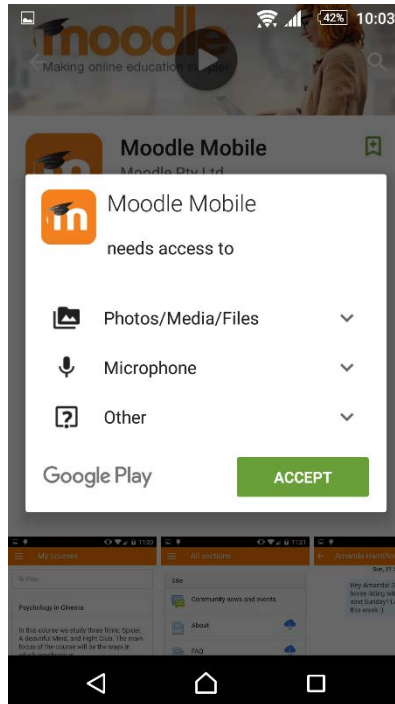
42% 10:03

moodle
Making online education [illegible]

Moodle Mobile
Moodle Pty Ltd

Moodle Mobile
needs access to

Photos/Media/Files

Microphone

Other

Google Play

ACCEPT

My courses

Psychology in Cinema

In this course we study three films: Spider, A Beautiful Mind, and Fight Club. The main focus of the course will be the ways in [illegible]

All sections

Site

Community news and events

About

FAQ

Amanda Hamilton

Hey Amanda! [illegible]